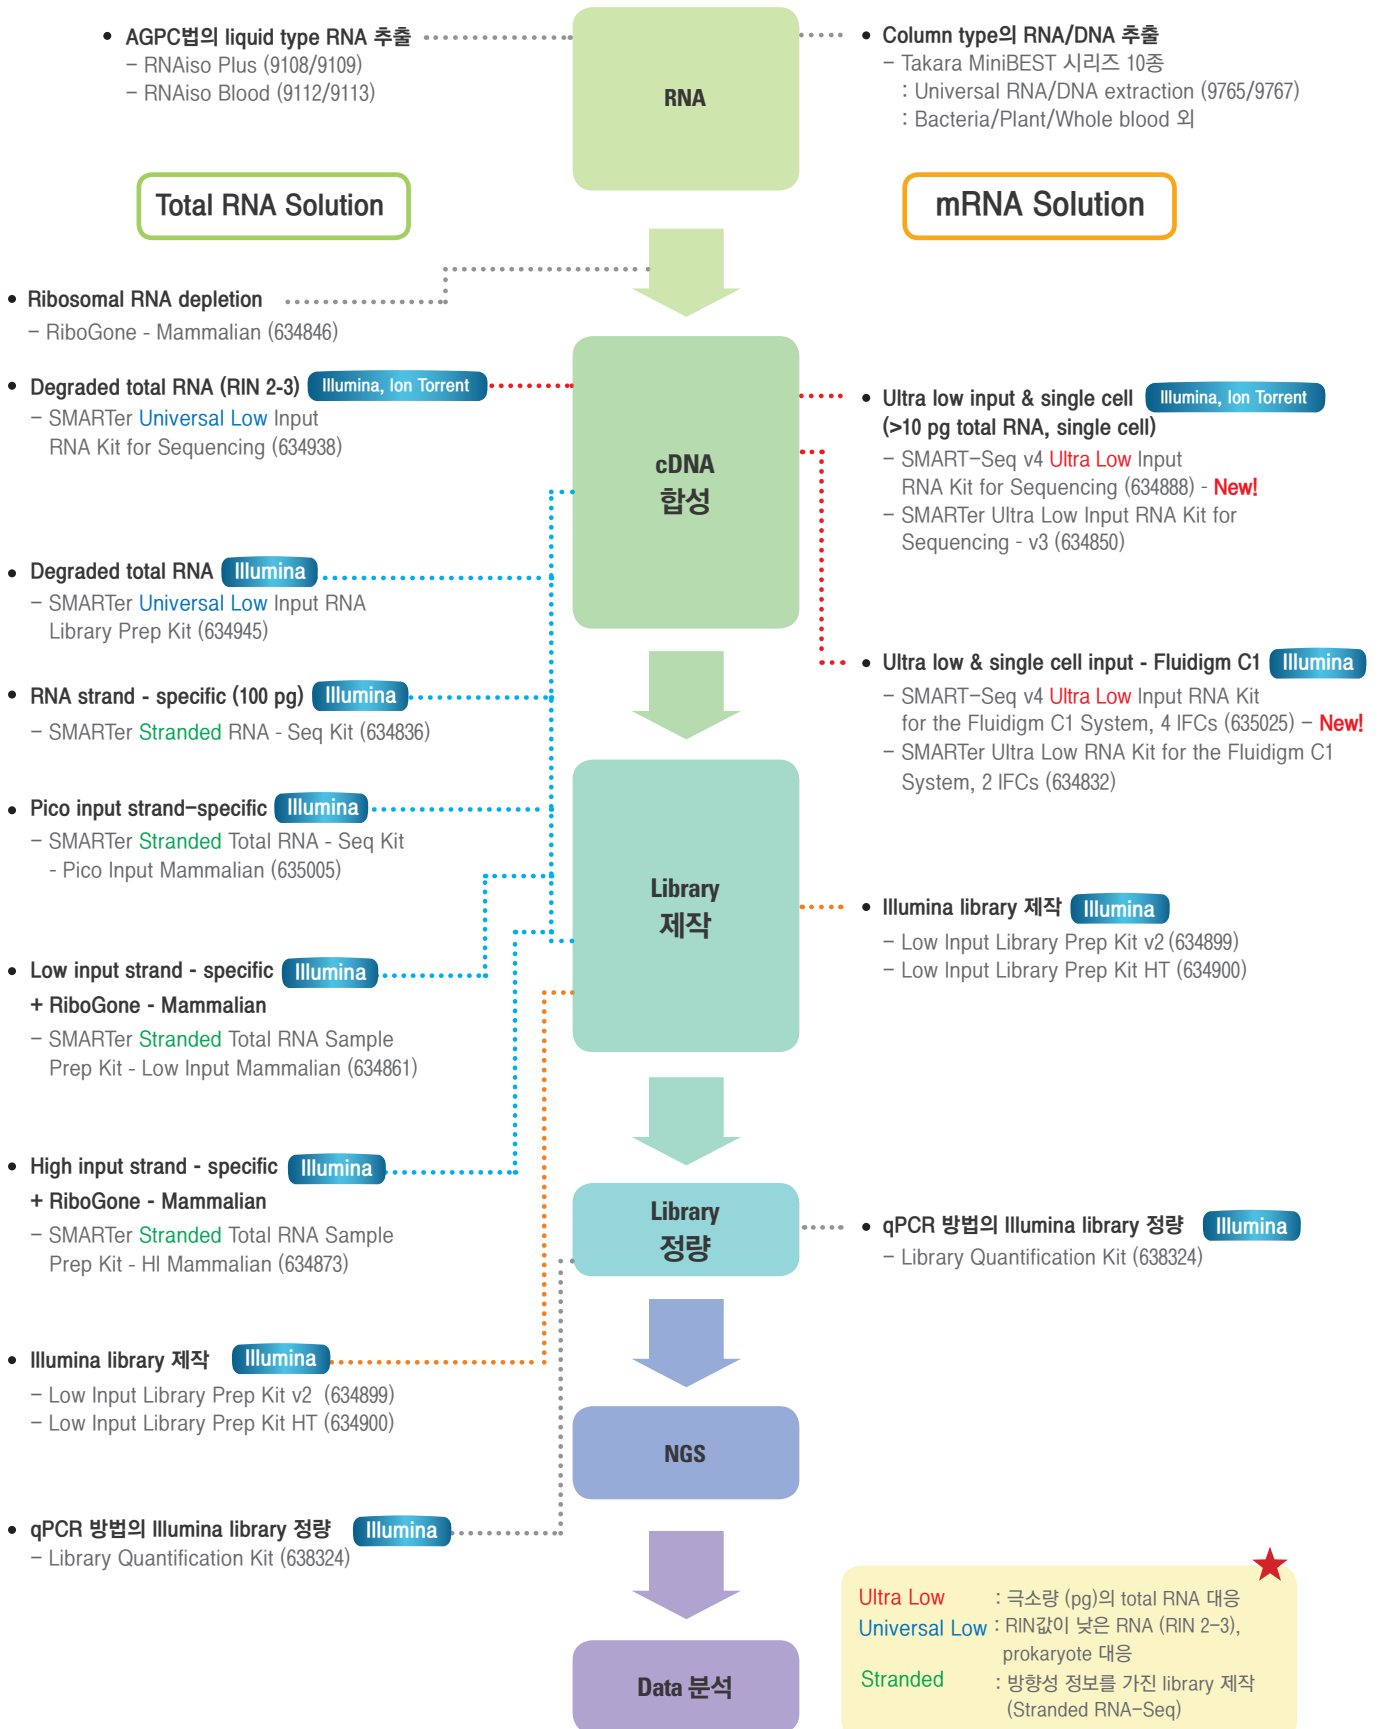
• AGPC법의 liquid type RNA 추출
– RNAiso Plus (9108/9109)
– RNAiso Blood (9112/9113)

RNA

• Column type의 RNA/DNA 추출
– Takara MiniBEST 시리즈 10종
: Universal RNA/DNA extraction (9765/9767)
: Bacteria/Plant/Whole blood 외

Total RNA Solution

mRNA Solution

• Ribosomal RNA depletion
– RiboGone - Mammalian (634846)

• Degraded total RNA (RIN 2-3) Illumina, Ion Torrent
– SMARTer Universal Low Input RNA Kit for Sequencing (634938)

cDNA 합성

• Ultra low input & single cell Illumina, Ion Torrent
(>10 pg total RNA, single cell)
– SMART–Seq v4 Ultra Low Input RNA Kit for Sequencing (634888) - New!
– SMARTer Ultra Low Input RNA Kit for Sequencing - v3 (634850)

• Degraded total RNA Illumina
– SMARTer Universal Low Input RNA Library Prep Kit (634945)

• Ultra low & single cell input - Fluidigm C1 Illumina
– SMART–Seq v4 Ultra Low Input RNA Kit for the Fluidigm C1 System, 4 IFCs (635025) – New!
– SMARTer Ultra Low RNA Kit for the Fluidigm C1 System, 2 IFCs (634832)

• RNA strand - specific (100 pg) Illumina
– SMARTer Stranded RNA - Seq Kit (634836)

• Pico input strand–specific Illumina
– SMARTer Stranded Total RNA - Seq Kit - Pico Input Mammalian (635005)

Library 제작

• Illumina library 제작 Illumina
– Low Input Library Prep Kit v2 (634899)
– Low Input Library Prep Kit HT (634900)

• Low input strand - specific Illumina
+ RiboGone - Mammalian
– SMARTer Stranded Total RNA Sample Prep Kit - Low Input Mammalian (634861)

• High input strand - specific Illumina
+ RiboGone - Mammalian
– SMARTer Stranded Total RNA Sample Prep Kit - HI Mammalian (634873)

Library 정량

• qPCR 방법의 Illumina library 정량 Illumina
– Library Quantification Kit (638324)

• Illumina library 제작 Illumina
– Low Input Library Prep Kit v2 (634899)
– Low Input Library Prep Kit HT (634900)

NGS

• qPCR 방법의 Illumina library 정량 Illumina
– Library Quantification Kit (638324)

Data 분석

Ultra Low : 극소량 (pg)의 total RNA 대응
Universal Low : RIN값이 낮은 RNA (RIN 2–3), prokaryote 대응
Stranded : 방향성 정보를 가진 library 제작 (Stranded RNA–Seq)